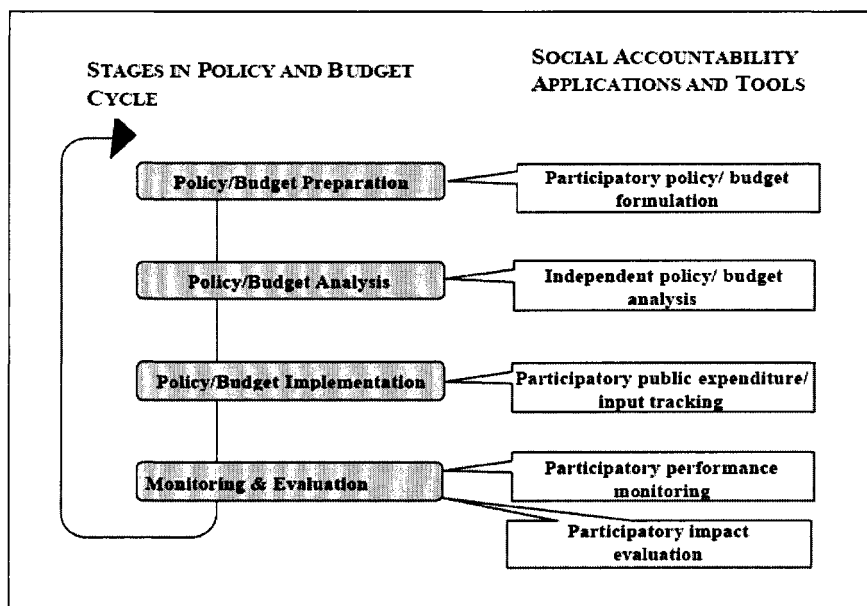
STAGES IN POLICY AND BUDGET CYCLE

SOCIAL ACCOUNTABILITY APPLICATIONS AND TOOLS

Policy/Budget Preparation

Participatory policy/ budget formulation

Policy/Budget Analysis

Independent policy/ budget analysis

Policy/Budget Implementation

Participatory public expenditure/ input tracking

Monitoring & Evaluation

Participatory performance monitoring

Participatory impact evaluation